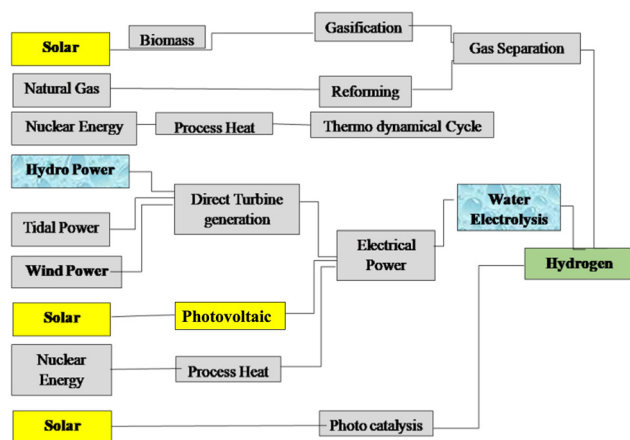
Solar

Biomass

Gasification

Gas Separation

Natural Gas

Reforming

Nuclear Energy

Process Heat

Thermo dynamical Cycle

Hydro Power

Direct Turbine generation

Tidal Power

Water Electrolysis

Electrical Power

Wind Power

Hydrogen

Solar

Photovoltaic

Nuclear Energy

Process Heat

Solar

Photo catalysis